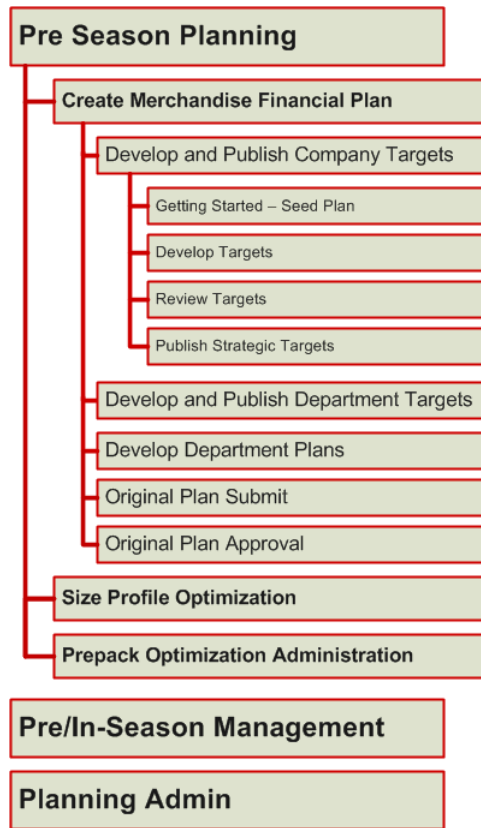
Pre Season Planning

Create Merchandise Financial Plan

Develop and Publish Company Targets

Getting Started – Seed Plan

Develop Targets

Review Targets

Publish Strategic Targets

Develop and Publish Department Targets

Develop Department Plans

Original Plan Submit

Original Plan Approval

Size Profile Optimization

Prepack Optimization Administration

Pre/In-Season Management

Planning Admin